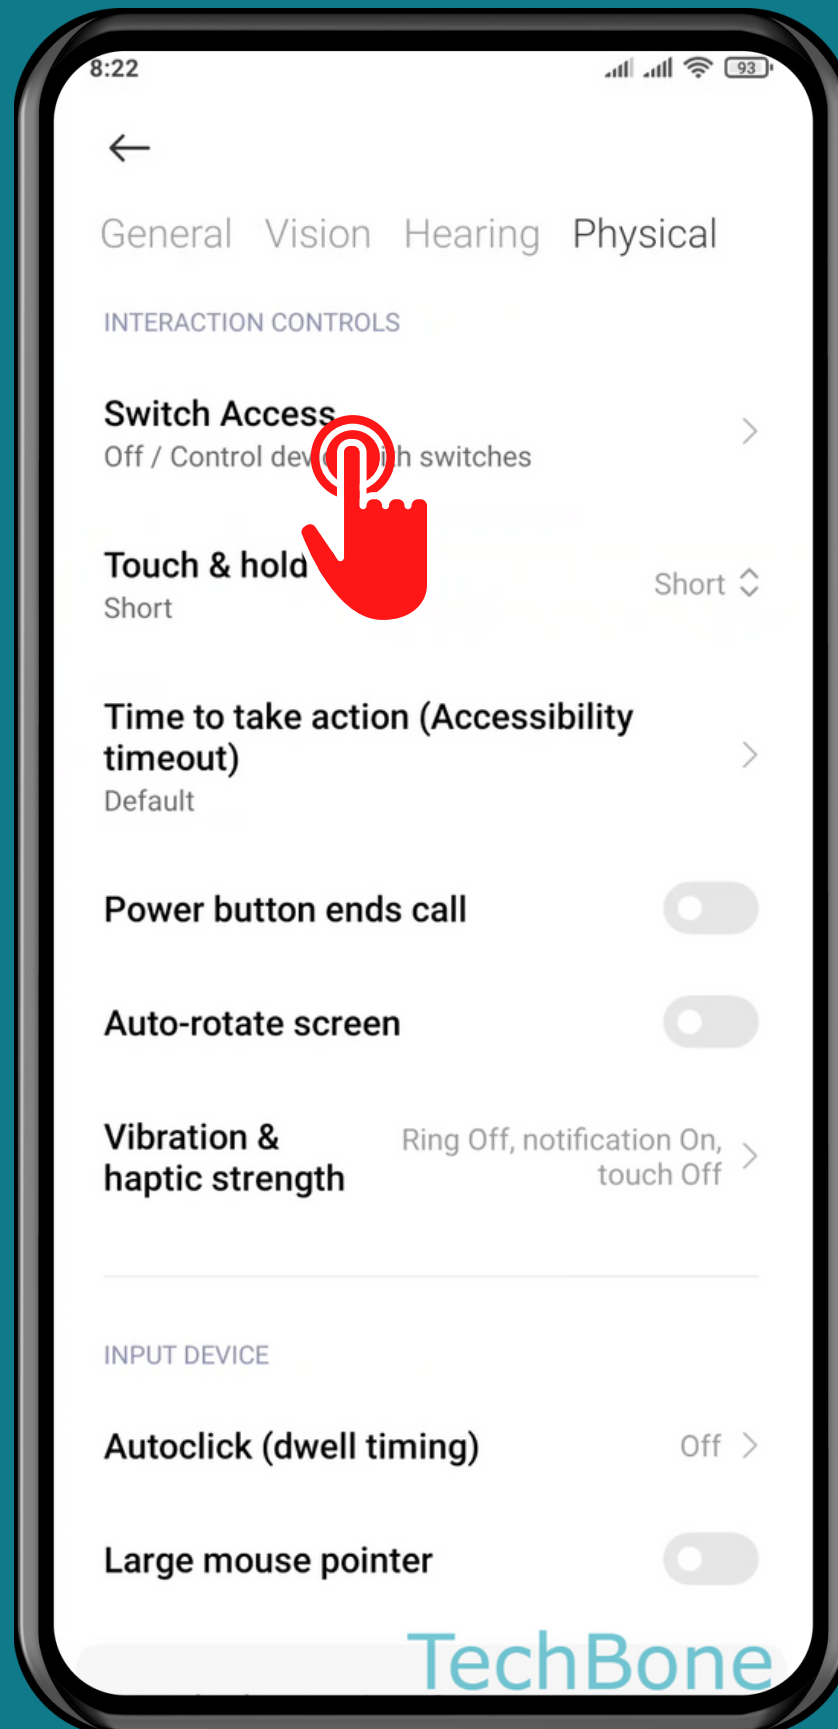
8:22 93

General Vision Hearing Physical

INTERACTION CONTROLS

Switch Access
Off / Control dev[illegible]h switches

Touch & hold
Short
Short

Time to take action (Accessibility timeout)
Default

Power button ends call

Auto-rotate screen

Vibration & haptic strength
Ring Off, notification On, touch Off

INPUT DEVICE

Autoclick (dwell timing)
Off

Large mouse pointer

TechBone